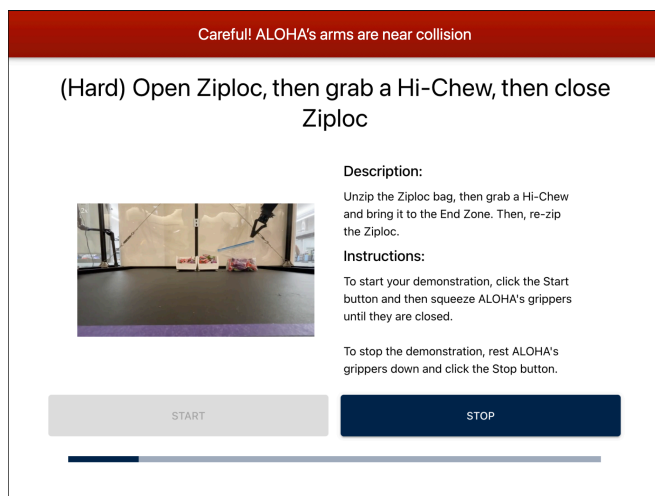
Careful! ALOHA's arms are near collision

(Hard) Open Ziploc, then grab a Hi-Chew, then close Ziploc

Description:

Unzip the Ziploc bag, then grab a Hi-Chew and bring it to the End Zone. Then, re-zip the Ziploc.

Instructions:

To start your demonstration, click the Start button and then squeeze ALOHA's grippers until they are closed.

To stop the demonstration, rest ALOHA's grippers down and click the Stop button.

START

STOP